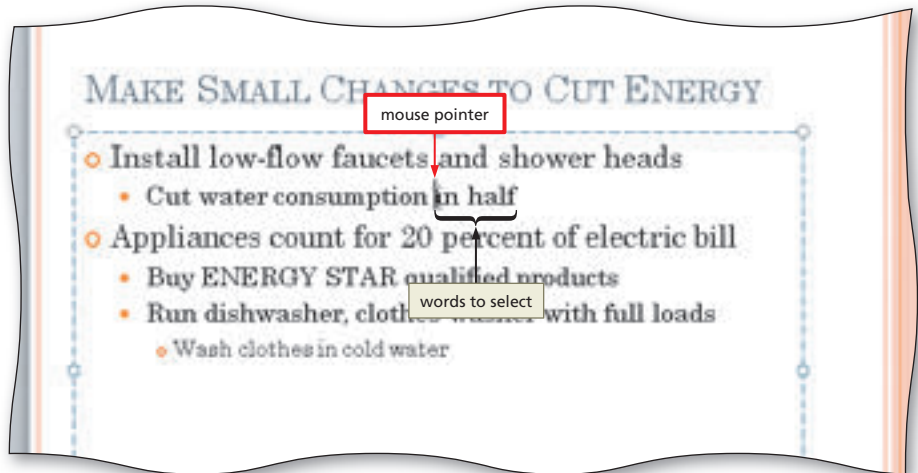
MAKE SMALL CHANGES TO CUT ENERGY

mouse pointer

Install low-flow faucets and shower heads

Cut water consumption in half

Appliances count for 20 percent of electric bill

Buy ENERGY STAR qualified products

words to select

Run dishwasher, clothes washer with full loads

Wash clothes in cold water